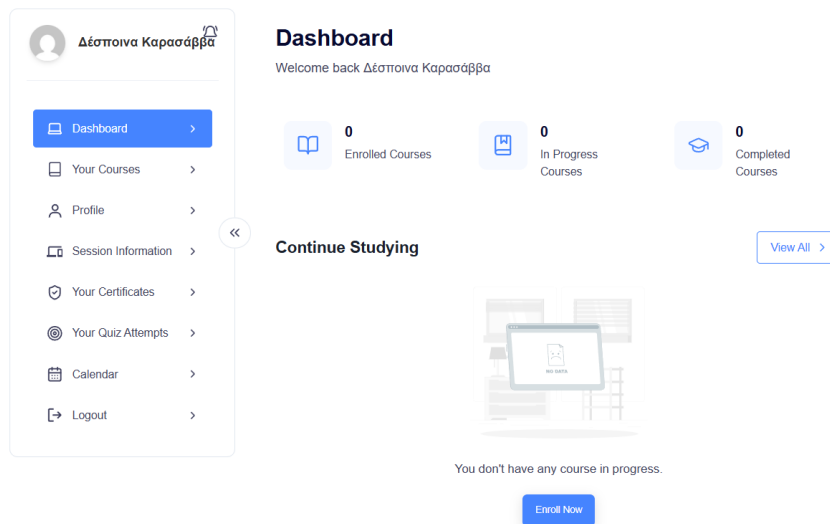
Δέσποινα Καρασάββα

Dashboard
Your Courses
Profile
Session Information
Your Certificates
Your Quiz Attempts
Calendar
Logout

Dashboard

Welcome back Δέσποινα Καρασάββα

0
Enrolled Courses

0
In Progress Courses

0
Completed Courses

Continue Studying

View All

NO DATA

You don't have any course in progress.

Enroll Now